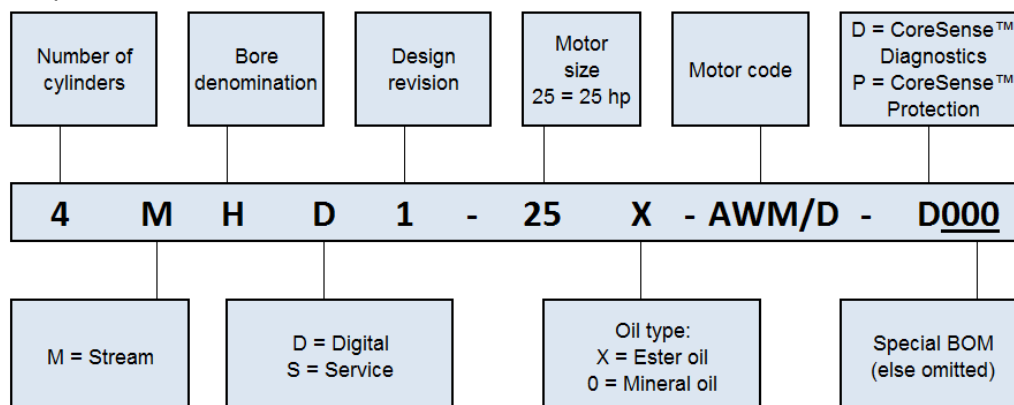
Number of cylinders

Bore denomination

Design revision

Motor size
25 = 25 hp

Motor code

D = CoreSense™ Diagnostics
P = CoreSense™ Protection

4 M H D 1 - 25 X - AWM/D - D000

M = Stream

D = Digital
S = Service

Oil type:
X = Ester oil
0 = Mineral oil

Special BOM
(else omitted)